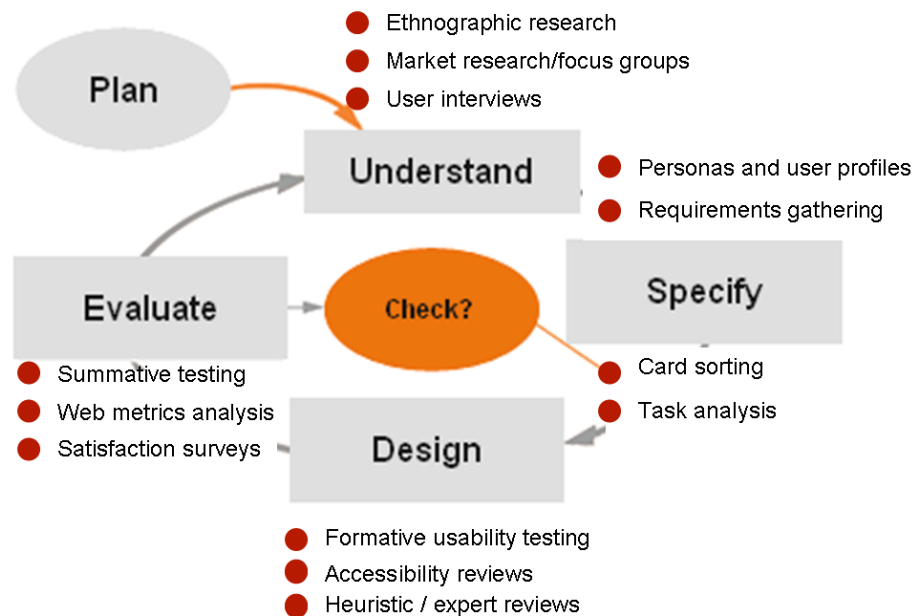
Plan

Ethnographic research
Market research/focus groups
User interviews

Understand

Personas and user profiles
Requirements gathering

Specify

Evaluate

Check?

Summative testing
Web metrics analysis
Satisfaction surveys

Card sorting
Task analysis

Design

Formative usability testing
Accessibility reviews
Heuristic / expert reviews